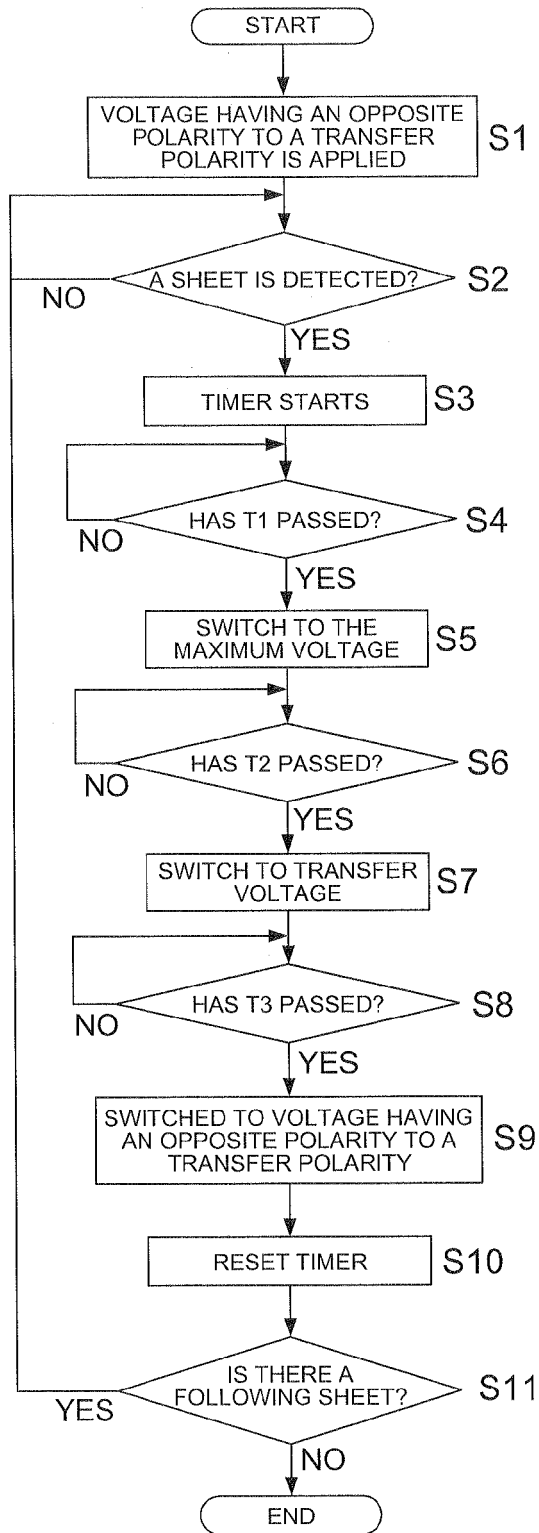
START

VOLTAGE HAVING AN OPPOSITE POLARITY TO A TRANSFER POLARITY IS APPLIED

S1

A SHEET IS DETECTED?

S2

NO

YES

TIMER STARTS

S3

HAS T1 PASSED?

S4

NO

YES

SWITCH TO THE MAXIMUM VOLTAGE

S5

HAS T2 PASSED?

S6

NO

YES

SWITCH TO TRANSFER VOLTAGE

S7

HAS T3 PASSED?

S8

NO

YES

SWITCHED TO VOLTAGE HAVING AN OPPOSITE POLARITY TO A TRANSFER POLARITY

S9

RESET TIMER

S10

IS THERE A FOLLOWING SHEET?

S11

YES

NO

END